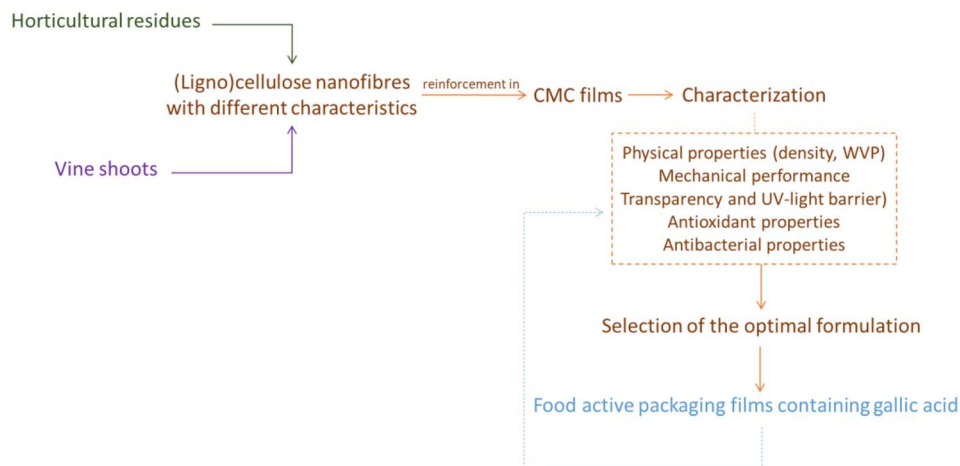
Horticultural residues

(Ligno)cellulose nanofibres with different characteristics

reinforcement in

CMC films

Characterization

Vine shoots

Physical properties (density, WVP)
Mechanical performance
Transparency and UV-light barrier)
Antioxidant properties
Antibacterial properties

Selection of the optimal formulation

Food active packaging films containing gallic acid